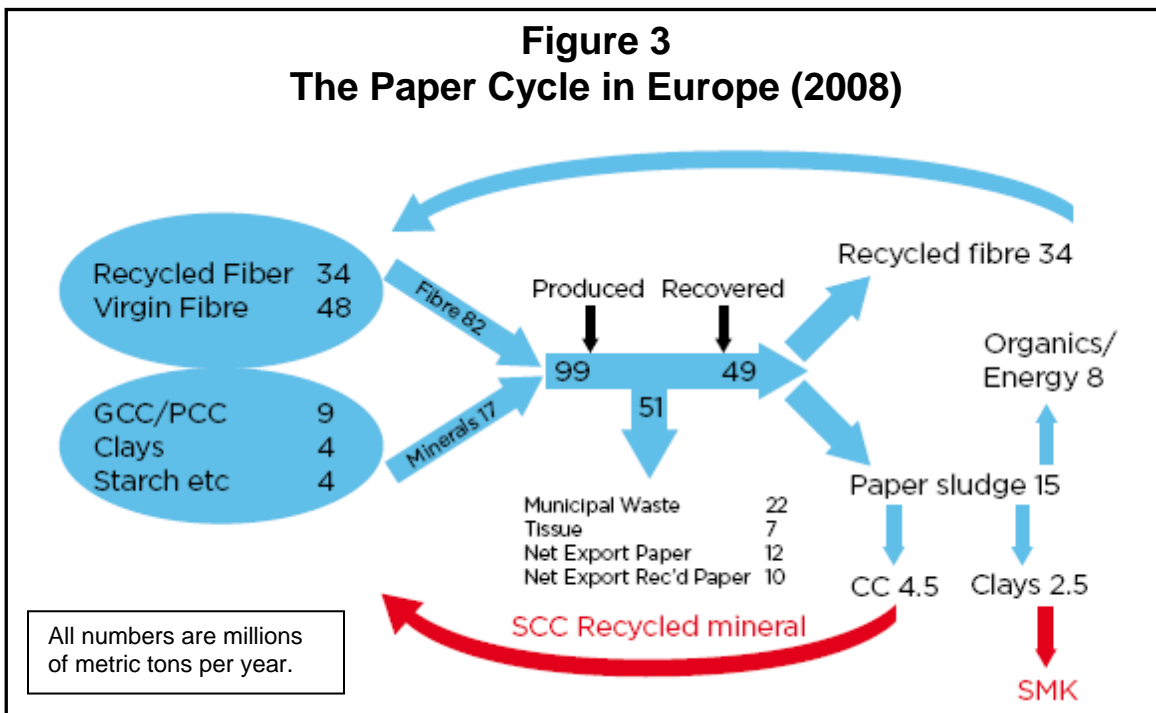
Figure 3
The Paper Cycle in Europe (2008)

Recycled Fiber 34
Virgin Fibre 48

GCC/PCC 9
Clays 4
Starch etc 4

Fibre 82

Minerals 17

Produced

Recovered

99

49

51

Municipal Waste 22
Tissue 7
Net Export Paper 12
Net Export Rec'd Paper 10

Recycled fibre 34

Organics/
Energy 8

Paper sludge 15

CC 4.5

Clays 2.5

SCC Recycled mineral

SMK

All numbers are millions of metric tons per year.